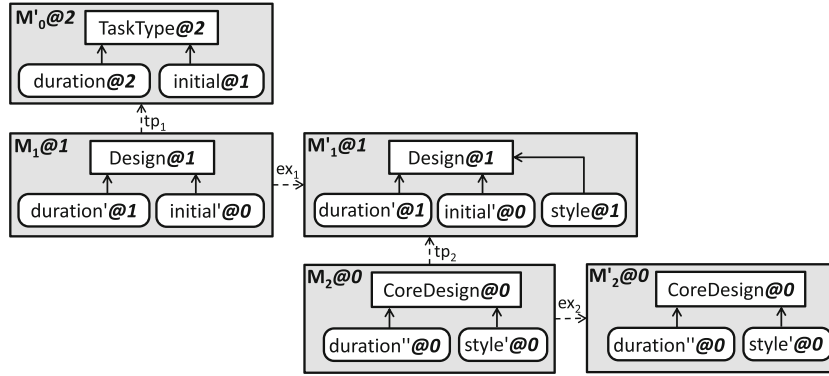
M'$_0$@2

TaskType@2

duration@2

initial@1

tp$_1$

M$_1$@1

Design@1

duration'@1

initial'@0

ex$_1$

M'$_1$@1

Design@1

duration'@1

initial'@0

style@1

tp$_2$

M$_2$@0

CoreDesign@0

duration''@0

style'@0

ex$_2$

M'$_2$@0

CoreDesign@0

duration''@0

style'@0